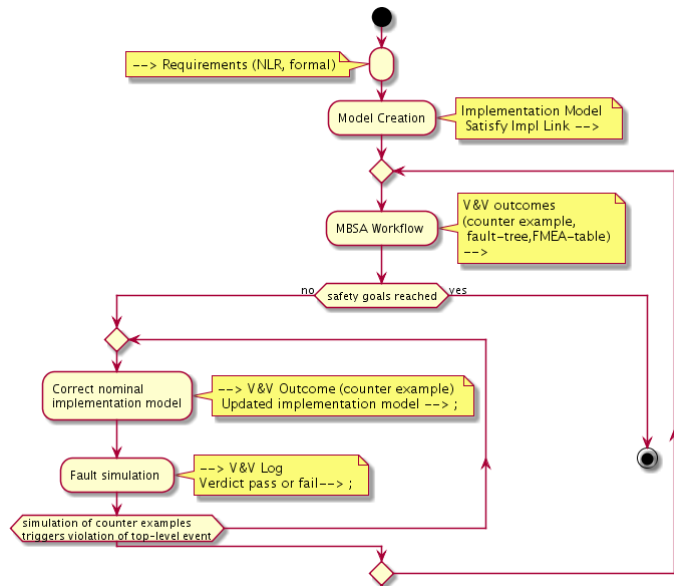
--> Requirements (NLR, formal)

Model Creation

Implementation Model
Satisfy Impl Link -->

MBSA Workflow

V&V outcomes
(counter example,
fault-tree,FMEA-table)
-->

no

safety goals reached

yes

Correct nominal
implementation model

--> V&V Outcome (counter example)
Updated implementation model --> ;

Fault simulation

--> V&V Log
Verdict pass or fail--> ;

simulation of counter examples
triggers violation of top-level event